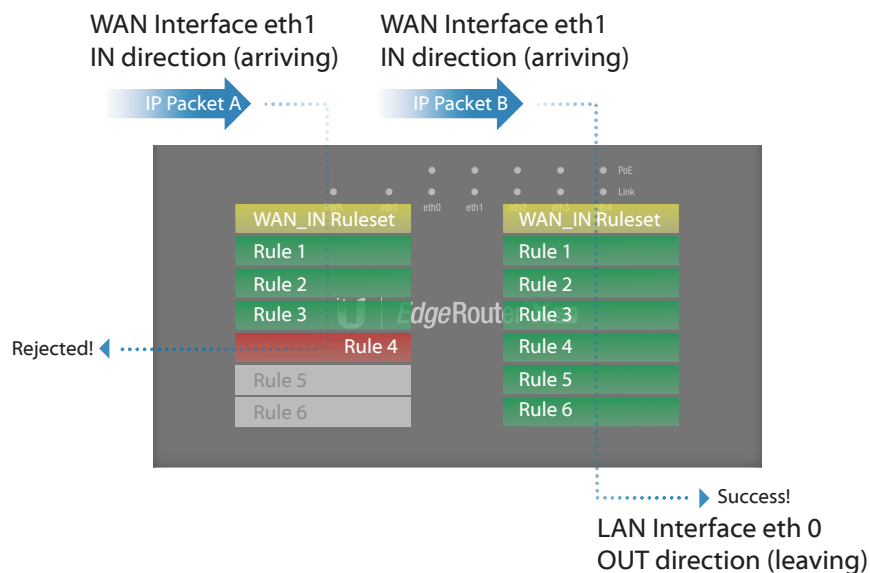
WAN Interface eth1
IN direction (arriving)

WAN Interface eth1
IN direction (arriving)

IP Packet A

IP Packet B

PoE
Link
PWR eth5 eth0 eth1 eth2 eth3 eth4

WAN_IN Ruleset
Rule 1
Rule 2
Rule 3
Rule 4
Rule 5
Rule 6

Rejected!

EdgeRouter

WAN_IN Ruleset
Rule 1
Rule 2
Rule 3
Rule 4
Rule 5
Rule 6

Success!

LAN Interface eth 0
OUT direction (leaving)